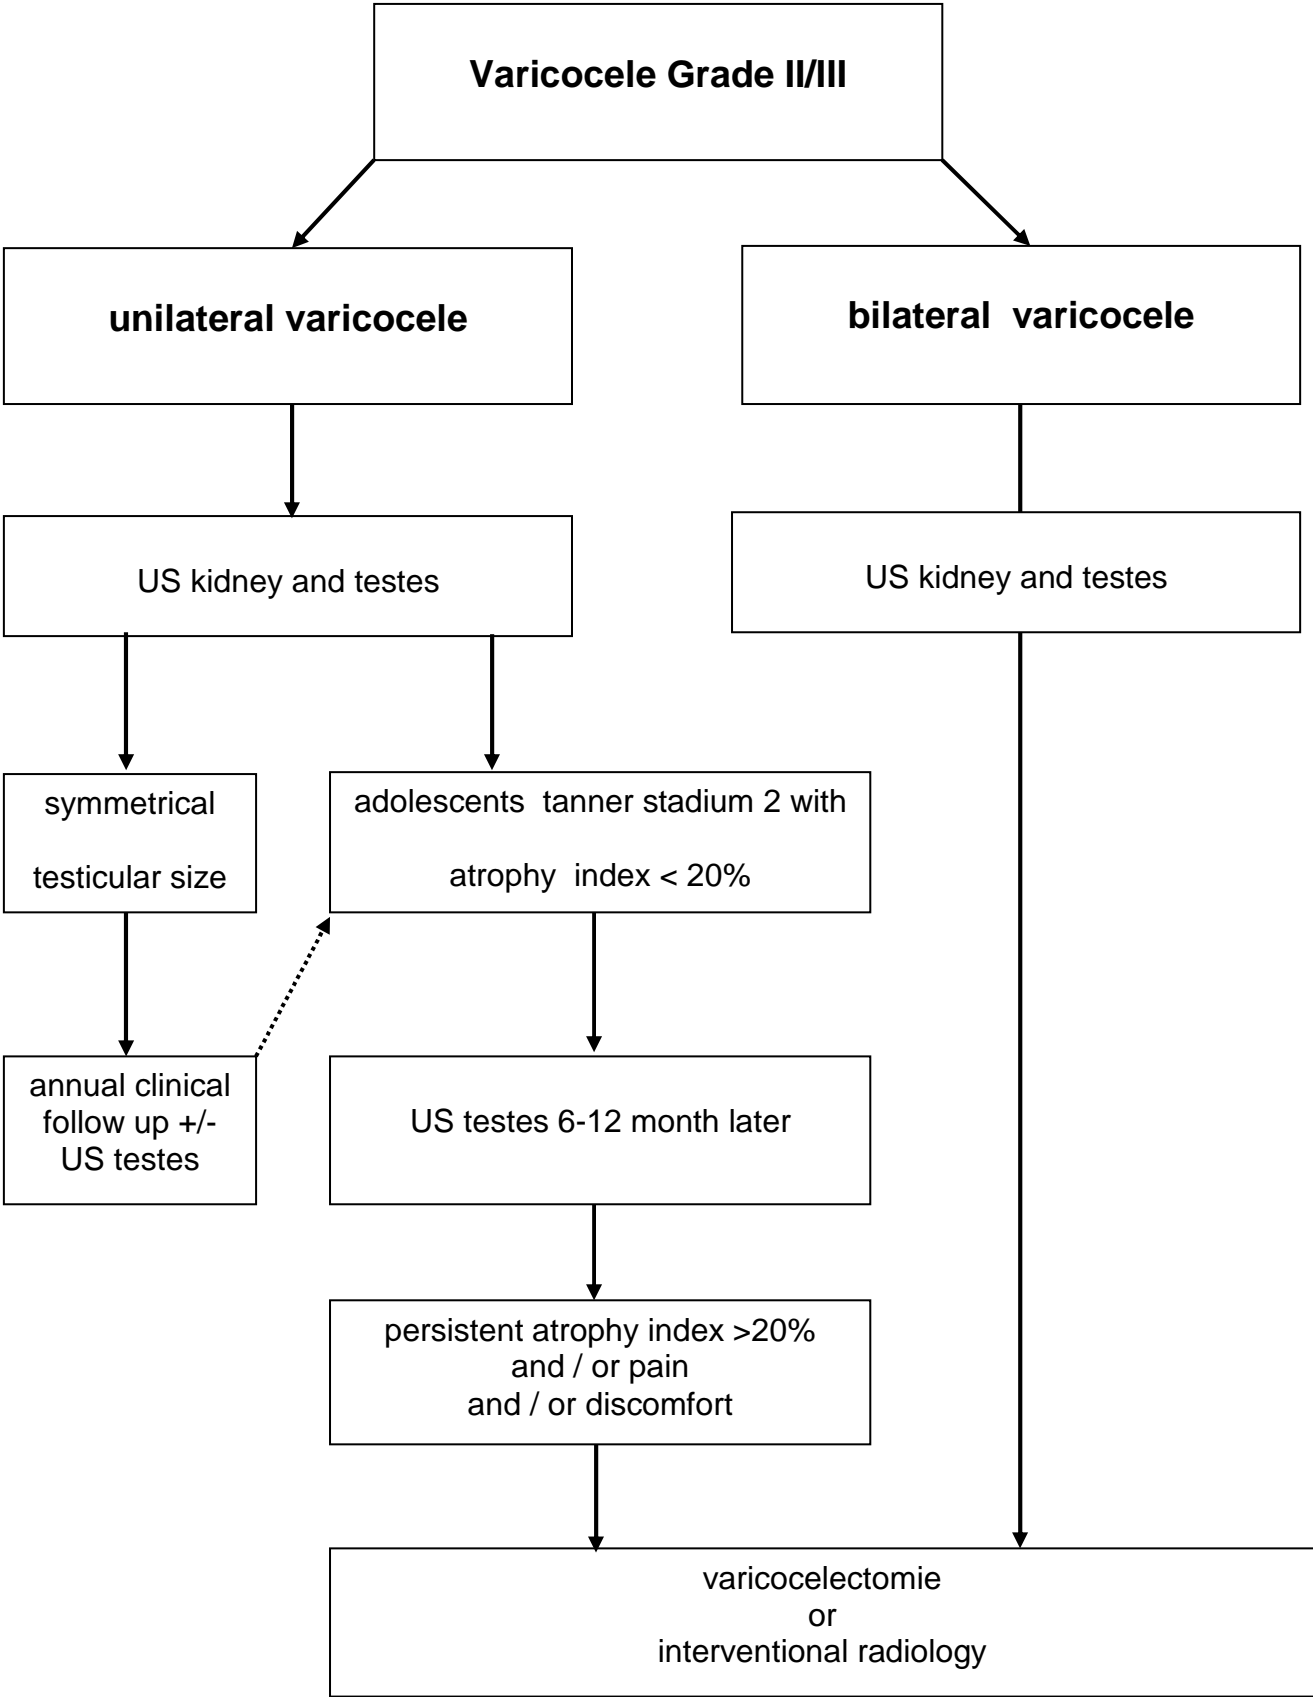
Varicocele Grade II/III

unilateral varicocele

bilateral varicocele

US kidney and testes

US kidney and testes

symmetrical testicular size

adolescents tanner stadium 2 with atrophy index < 20%

annual clinical follow up +/- US testes

US testes 6-12 month later

persistent atrophy index >20% and / or pain and / or discomfort

varicocelectomie
or
interventional radiology